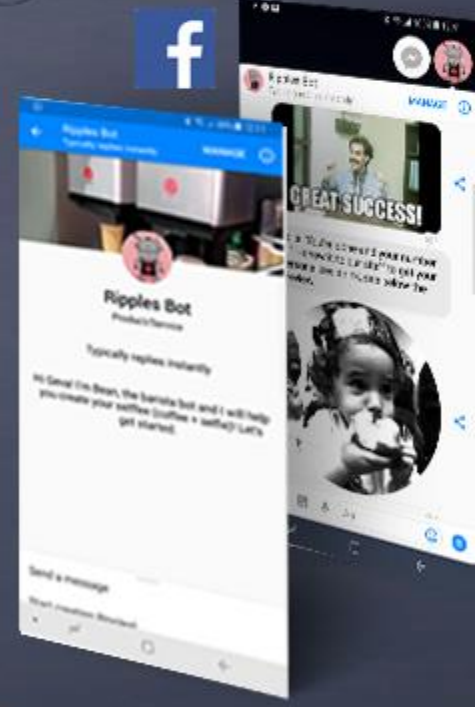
f

Ripples Bot

Typically replies instantly

MANAGE

Ripples Bot

Product/Service

Typically replies instantly

Hi Gerat I'm Bean, the barista bot and I will help you create your selfiee (coffee + selfie)! Let's get started.

Send a message

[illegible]

Ripples Bot

MANAGE

GREAT SUCCESS!

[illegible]